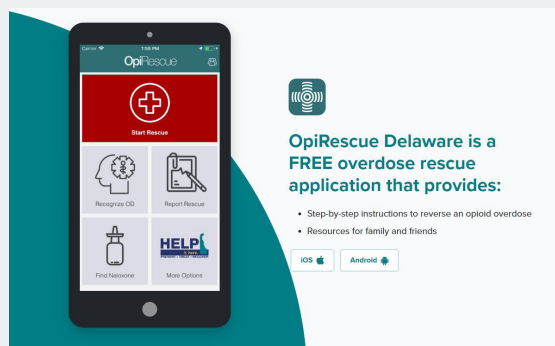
Carrier 1:55 PM

OpiRescue

Start Rescue

Recognize OD

Report Rescue

Find Naloxone

HELP

More Options

OpiRescue Delaware is a FREE overdose rescue application that provides:

• Step-by-step instructions to reverse an opioid overdose
• Resources for family and friends

iOS

Android